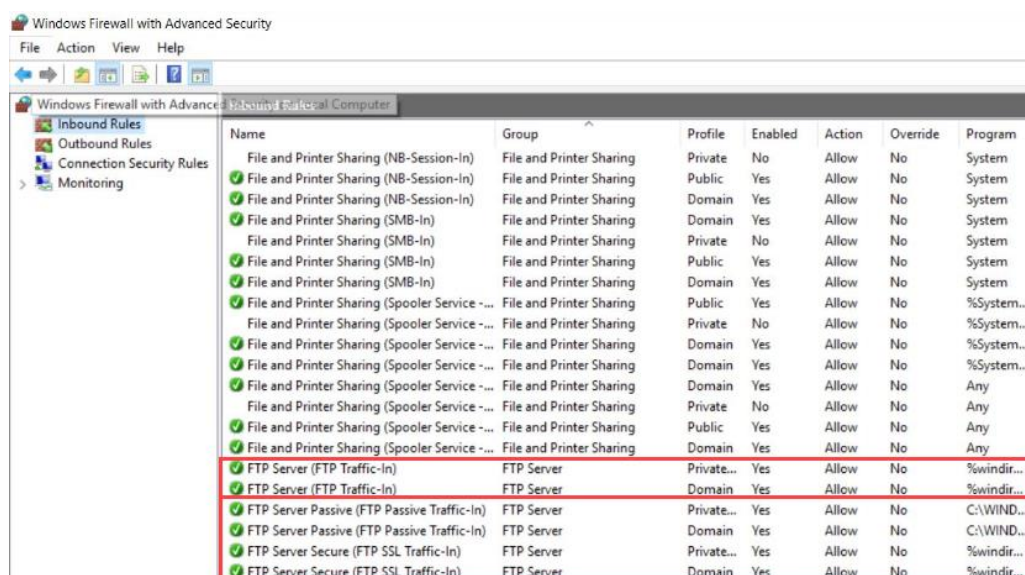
Windows Firewall with Advanced Security

File Action View Help

Windows Firewall with Advanced Security on Local Computer

Inbound Rules
Outbound Rules
Connection Security Rules
Monitoring

Inbound Rules

| Name | Group | Profile | Enabled | Action | Override | Program |
|---|---|---|---|---|---|---|
| File and Printer Sharing (NB-Session-In) | File and Printer Sharing | Private | No | Allow | No | System |
| File and Printer Sharing (NB-Session-In) | File and Printer Sharing | Public | Yes | Allow | No | System |
| File and Printer Sharing (NB-Session-In) | File and Printer Sharing | Domain | Yes | Allow | No | System |
| File and Printer Sharing (SMB-In) | File and Printer Sharing | Domain | Yes | Allow | No | System |
| File and Printer Sharing (SMB-In) | File and Printer Sharing | Private | No | Allow | No | System |
| File and Printer Sharing (SMB-In) | File and Printer Sharing | Public | Yes | Allow | No | System |
| File and Printer Sharing (SMB-In) | File and Printer Sharing | Domain | Yes | Allow | No | System |
| File and Printer Sharing (Spooler Service -... | File and Printer Sharing | Public | Yes | Allow | No | %System... |
| File and Printer Sharing (Spooler Service -... | File and Printer Sharing | Private | No | Allow | No | %System... |
| File and Printer Sharing (Spooler Service -... | File and Printer Sharing | Domain | Yes | Allow | No | %System... |
| File and Printer Sharing (Spooler Service -... | File and Printer Sharing | Domain | Yes | Allow | No | %System... |
| File and Printer Sharing (Spooler Service -... | File and Printer Sharing | Domain | Yes | Allow | No | Any |
| File and Printer Sharing (Spooler Service -... | File and Printer Sharing | Private | No | Allow | No | Any |
| File and Printer Sharing (Spooler Service -... | File and Printer Sharing | Public | Yes | Allow | No | Any |
| File and Printer Sharing (Spooler Service -... | File and Printer Sharing | Domain | Yes | Allow | No | Any |
| FTP Server (FTP Traffic-In) | FTP Server | Private... | Yes | Allow | No | %windir... |
| FTP Server (FTP Traffic-In) | FTP Server | Domain | Yes | Allow | No | %windir... |
| FTP Server Passive (FTP Passive Traffic-In) | FTP Server | Private... | Yes | Allow | No | C:\WIND... |
| FTP Server Passive (FTP Passive Traffic-In) | FTP Server | Domain | Yes | Allow | No | C:\WIND... |
| FTP Server Secure (FTP SSL Traffic-In) | FTP Server | Private... | Yes | Allow | No | %windir... |
| FTP Server Secure (FTP SSL Traffic-In) | FTP Server | Domain | Yes | Allow | No | %windir... |